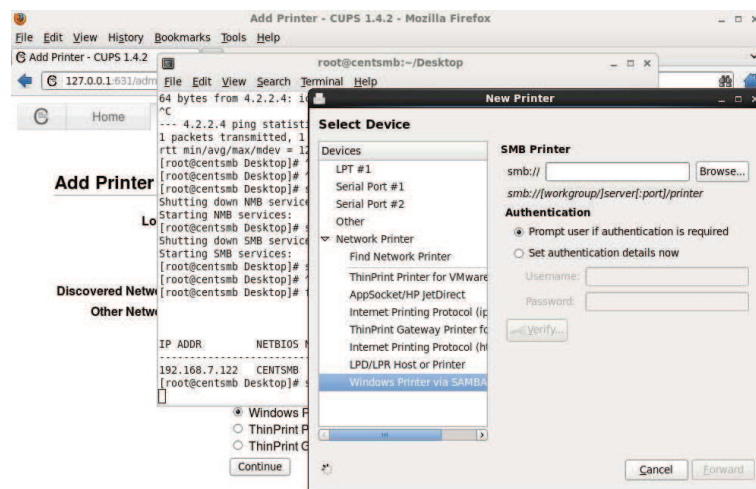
Add Printer - CUPS 1.4.2 - Mozilla Firefox

File Edit View History Bookmarks Tools Help

Add Printer - CUPS 1.4.2

127.0.0.1:631/adm

Home

Add Printer

Lo

Discovered Netw

Other Netw

Windows P
ThinPrint P
ThinPrint G

Continue

root@centsmb:~/Desktop

File Edit View Search Terminal Help

64 bytes from 4.2.2.4: i
^C
--- 4.2.2.4 ping statist
1 packets transmitted, 1
rtt min/avg/max/mdev = 1
[root@centsmb Desktop]#
[root@centsmb Desktop]#
[root@centsmb Desktop]#
Shutting down NMB servic
Starting NMB services:
[root@centsmb Desktop]#
Shutting down SMB servic
Starting SMB services:
[root@centsmb Desktop]#
[root@centsmb Desktop]#
[root@centsmb Desktop]#

IP ADDR        NETBIOS N
-----------------------------
192.168.7.122   CENTSMB
[root@centsmb Desktop]#

New Printer

Select Device

Devices
LPT #1
Serial Port #1
Serial Port #2
Other
Network Printer
Find Network Printer
ThinPrint Printer for VMware
AppSocket/HP JetDirect
Internet Printing Protocol (ip
ThinPrint Gateway Printer fo
Internet Printing Protocol (h
LPD/LPR Host or Printer
Windows Printer via SAMBA

SMB Printer
smb://
Browse...
smb://[workgroup/]server[:port]/printer
Authentication
Prompt user if authentication is required
Set authentication details now
Username:
Password:
Verify...

Cancel
Forward